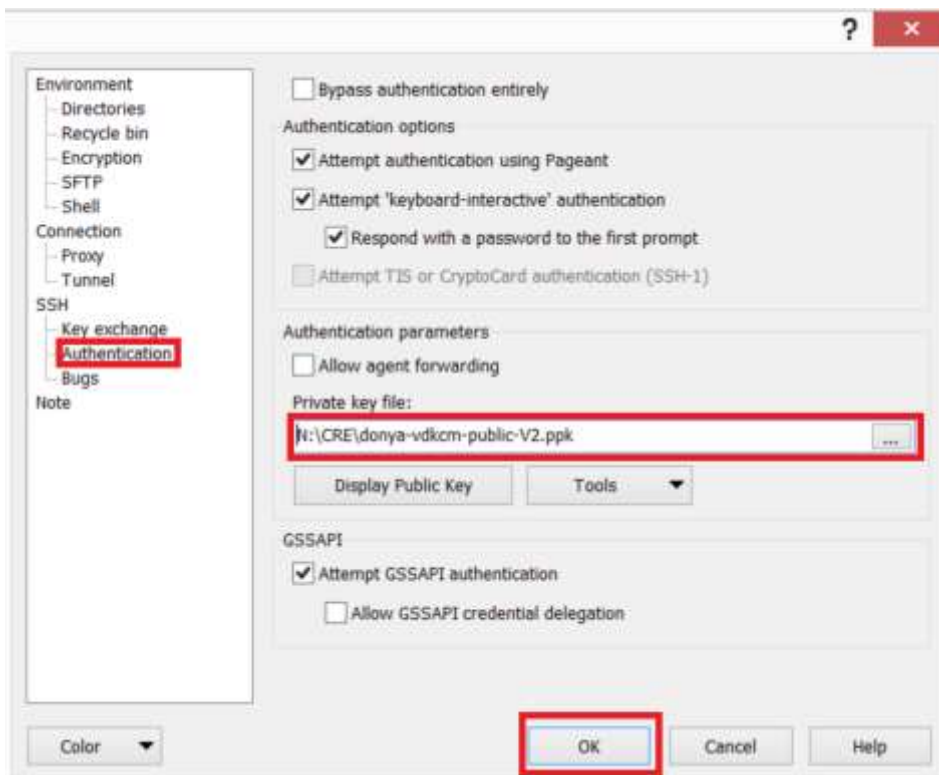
?
×

Environment
Directories
Recycle bin
Encryption
SFTP
Shell
Connection
Proxy
Tunnel
SSH
Key exchange
Authentication
Bugs
Note

Bypass authentication entirely

Authentication options
Attempt authentication using Pageant
Attempt 'keyboard-interactive' authentication
Respond with a password to the first prompt
Attempt TIS or CryptoCard authentication (SSH-1)

Authentication parameters
Allow agent forwarding
Private key file:
N:\CRE\donya-vdkcm-public-V2.ppk
...
Display Public Key
Tools

GSSAPI
Attempt GSSAPI authentication
Allow GSSAPI credential delegation

Color
OK
Cancel
Help